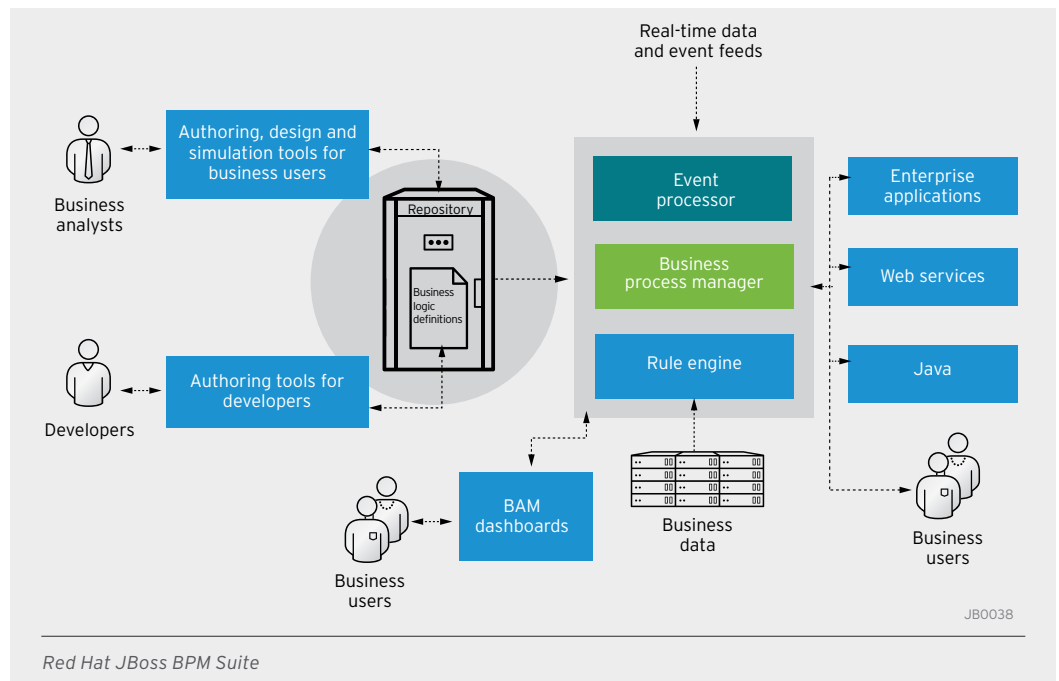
Real-time data and event feeds

Business analysts

Authoring, design and simulation tools for business users

Repository

Business logic definitions

Developers

Authoring tools for developers

Event processor

Business process manager

Rule engine

Enterprise applications

Web services

Java

Business users

BAM dashboards

Business data

Business users

JB0038

Red Hat JBoss BPM Suite